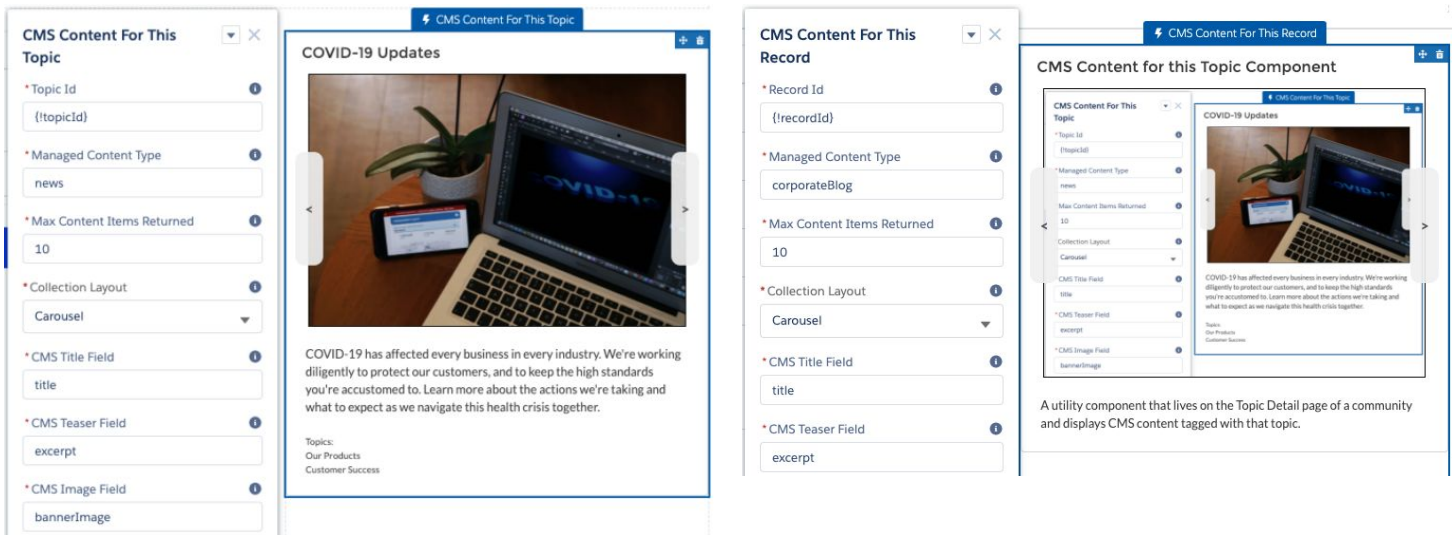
CMS Content For This Topic

*Topic Id
{!topicId}

*Managed Content Type
news

*Max Content Items Returned
10

*Collection Layout
Carousel

*CMS Title Field
title

*CMS Teaser Field
excerpt

*CMS Image Field
bannerImage

CMS Content For This Topic

COVID-19 Updates

COVID-19 has affected every business in every industry. We're working diligently to protect our customers, and to keep the high standards you're accustomed to. Learn more about the actions we're taking and what to expect as we navigate this health crisis together.

Topics:
Our Products
Customer Success

CMS Content For This Record

*Record Id
{!recordId}

*Managed Content Type
corporateBlog

*Max Content Items Returned
10

*Collection Layout
Carousel

*CMS Title Field
title

*CMS Teaser Field
excerpt

CMS Content For This Record

CMS Content for this Topic Component

CMS Content For This Topic
*Topic Id
{!topicId}
*Managed Content Type
news
*Max Content Items Returned
10
Collection Layout
Carousel
CMS Title Field
title
*CMS Teaser Field
excerpt
*CMS Image Field
bannerImage

CMS Content For This Topic
COVID-19 Updates
COVID-19 has affected every business in every industry. We're working diligently to protect our customers, and to keep the high standards you're accustomed to. Learn more about the actions we're taking and what to expect as we navigate this health crisis together.
Topics
Our Products
Customer Success

A utility component that lives on the Topic Detail page of a community and displays CMS content tagged with that topic.